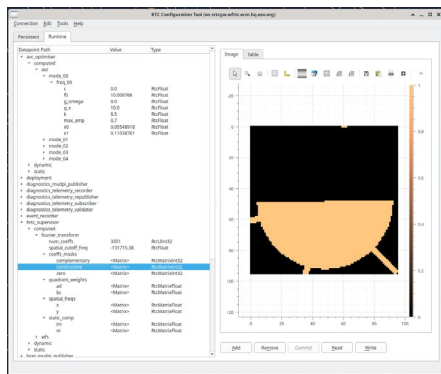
RTC Configuration Tool (on srtcgw.wfrtc.ecm.hq.eso.org)

Connection Edit Tools Help

Persistent Runtime

| Datapoint Path | Value | Type |
|---|---|---|
| avc_optimiser | | |
| computed | | |
| avc | | |
| mode_00 | | |
| freq_00 | | |
| c | 0.0 | RtcFloat |
| f0 | 10.030766 | RtcFloat |
| g_omega | 0.0 | RtcFloat |
| g_x | 10.0 | RtcFloat |
| k | 0.5 | RtcFloat |
| max_amp | 0.7 | RtcFloat |
| x0 | 0.05548918 | RtcFloat |
| x1 | 0.11038761 | RtcFloat |
| mode_01 | | |
| mode_02 | | |
| mode_03 | | |
| mode_04 | | |
| dynamic | | |
| static | | |
| deployment | | |
| diagnostics_mudpi_publisher | | |
| diagnostics_telemetry_recorder | | |
| diagnostics_telemetry_republisher | | |
| diagnostics_telemetry_subscriber | | |
| diagnostics_telemetry_validator | | |
| event_recorder | | |
| hrtc_supervisor | | |
| computed | | |
| fourier_transform | | |
| num_coeffs | 3351 | RtcUInt32 |
| spatial_cutoff_freq | -131715.38 | RtcFloat |
| coeffs_masks | | |
| complementary | <Matrix> | RtcMatrixUInt32 |
| reconstructed | <Matrix> | RtcMatrixUInt32 |
| zero | <Matrix> | RtcMatrixUInt32 |
| quadrant_weights | | |
| ad | <Matrix> | RtcMatrixFloat |
| bc | <Matrix> | RtcMatrixFloat |
| spatial_freqs | | |
| x | <Matrix> | RtcMatrixFloat |
| y | <Matrix> | RtcMatrixFloat |
| static_comp | | |
| im | <Matrix> | RtcMatrixFloat |
| re | <Matrix> | RtcMatrixFloat |
| wfs | | |
| dynamic | | |
| static | | |
| hrtc_mudpi_publisher | | |

Image Table

-20
0
20
40
60
80
100
120
0 20 40 60 80 100
1
0

Add Remove Commit Read Write